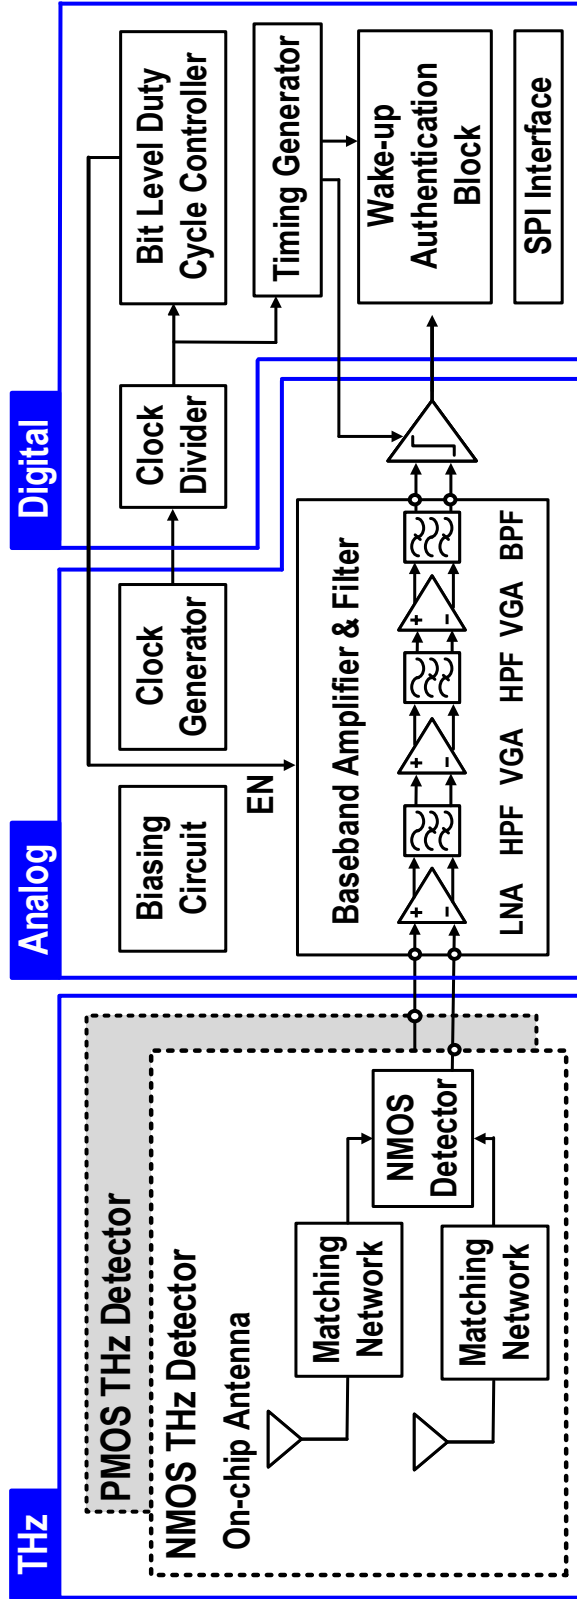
Digital

Bit Level Duty Cycle Controller

Timing Generator

Wake-up Authentication Block

SPI Interface

Clock Divider

Analog

Clock Generator

Biasing Circuit

EN

Baseband Amplifier & Filter

LNA

HPF

VGA

HPF

VGA

BPF

THz

PMOS THz Detector

NMOS THz Detector

On-chip Antenna

Matching Network

Matching Network

NMOS Detector